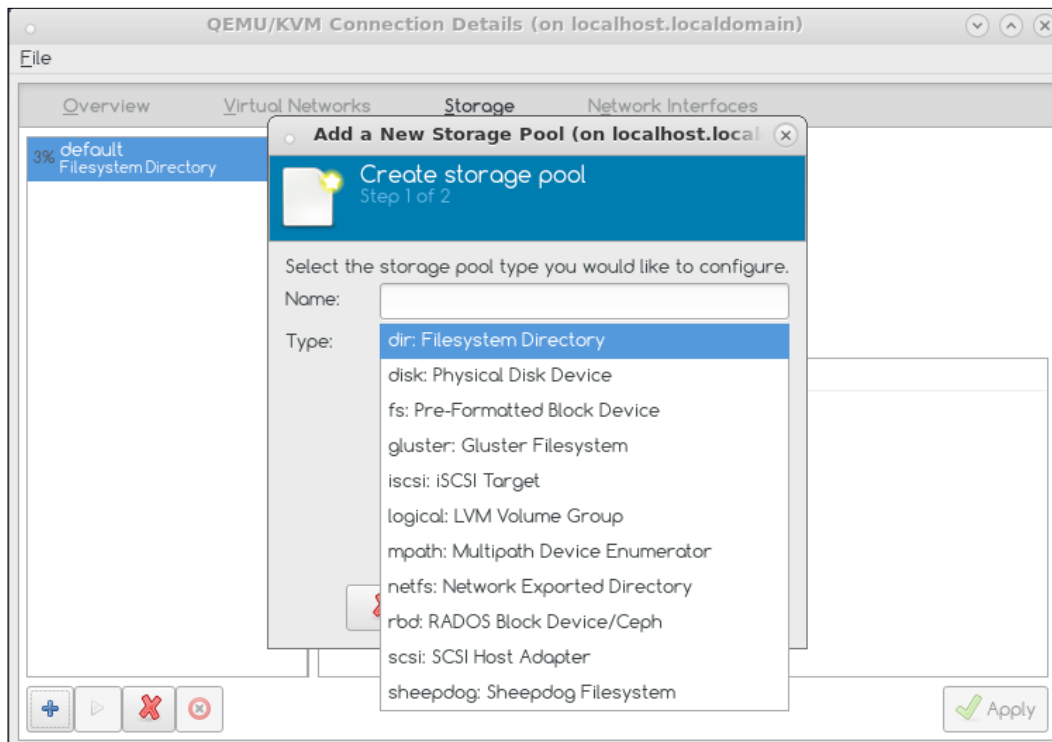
QEMU/KVM Connection Details (on localhost.localdomain)

File

Overview Virtual Networks Storage Network Interfaces

3% default
Filesystem Directory

Add a New Storage Pool (on localhost.local

Create storage pool
Step 1 of 2

Select the storage pool type you would like to configure.

Name:

Type:

dir: Filesystem Directory
disk: Physical Disk Device
fs: Pre-Formatted Block Device
gluster: Gluster Filesystem
iscsi: iSCSI Target
logical: LVM Volume Group
mpath: Multipath Device Enumerator
netfs: Network Exported Directory
rbd: RADOS Block Device/Ceph
scsi: SCSI Host Adapter
sheepdog: Sheepdog Filesystem

Apply